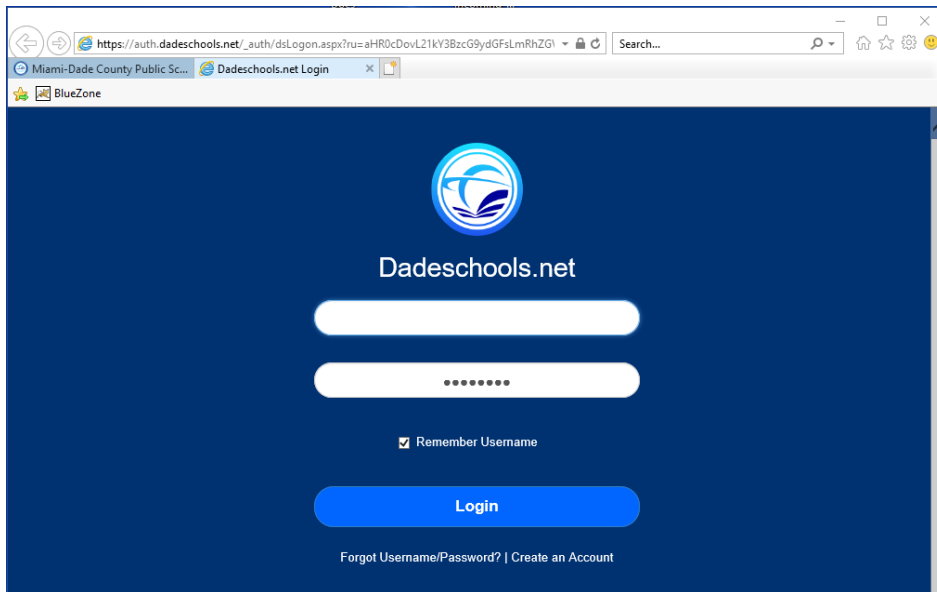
https://auth.dadeschools.net/_auth/dsLogon.aspx?ru=aHR0cDovL21kY3BzcG9ydGFsLmRhZG\
Search...
Miami-Dade County Public Sc...
Dadeschools.net Login
BlueZone

Dadeschools.net

••••••••

Remember Username

Login

Forgot Username/Password? | Create an Account